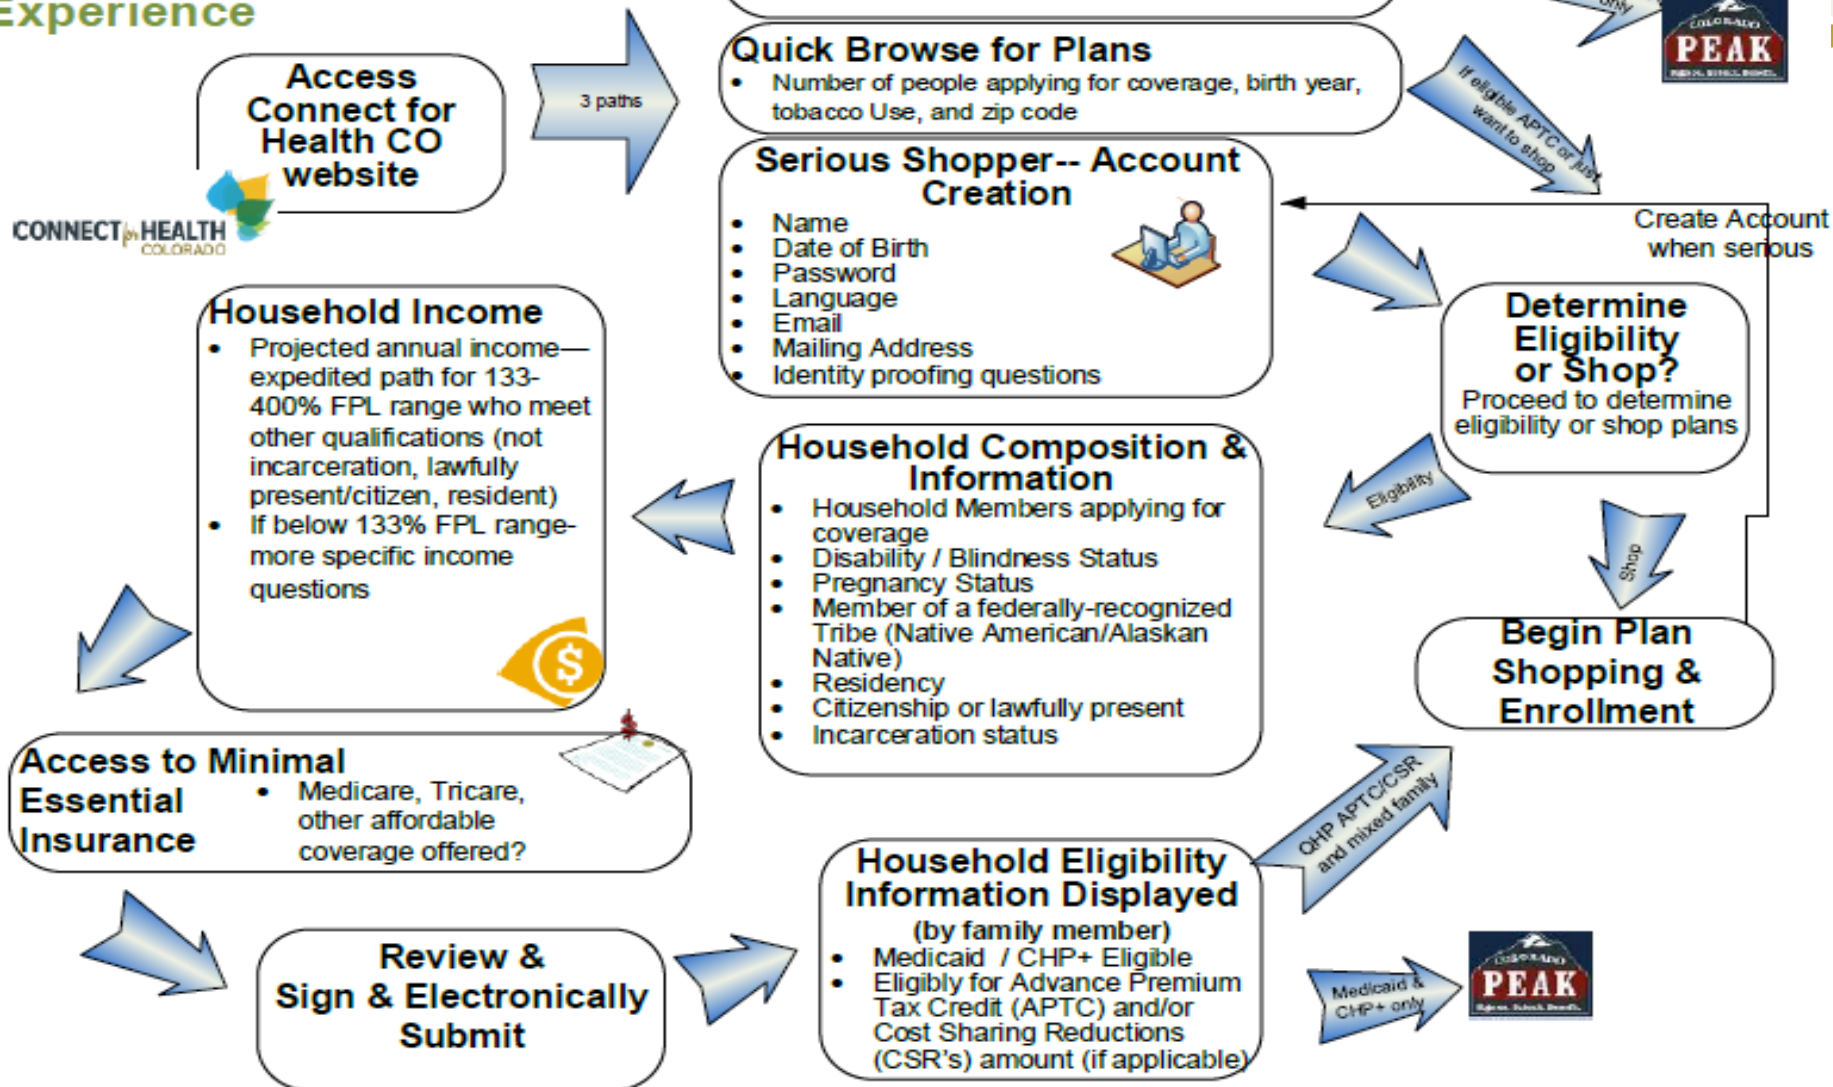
Experience

Access Connect for Health CO website

CONNECT for HEALTH COLORADO

3 paths

Quick Browse for Plans
• Number of people applying for coverage, birth year, tobacco Use, and zip code

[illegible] only

COLORADO PEAK

If eligible APTC or just want to shop

Serious Shopper-- Account Creation
• Name
• Date of Birth
• Password
• Language
• Email
• Mailing Address
• Identity proofing questions

Create Account when serious

Determine Eligibility or Shop?
Proceed to determine eligibility or shop plans

Household Income
• Projected annual income—expedited path for 133-400% FPL range who meet other qualifications (not incarceration, lawfully present/citizen, resident)
• If below 133% FPL range-more specific income questions

Household Composition & Information
• Household Members applying for coverage
• Disability / Blindness Status
• Pregnancy Status
• Member of a federally-recognized Tribe (Native American/Alaskan Native)
• Residency
• Citizenship or lawfully present
• Incarceration status

Eligibility

Shop

Begin Plan Shopping & Enrollment

Access to Minimal Essential Insurance
• Medicare, Tricare, other affordable coverage offered?

QHP APTC/CSR and mixed family

Household Eligibility Information Displayed
(by family member)
• Medicaid / CHP+ Eligible
• Eligibly for Advance Premium Tax Credit (APTC) and/or Cost Sharing Reductions (CSR's) amount (if applicable)

Review & Sign & Electronically Submit

Medicaid & CHP+ only

COLORADO PEAK